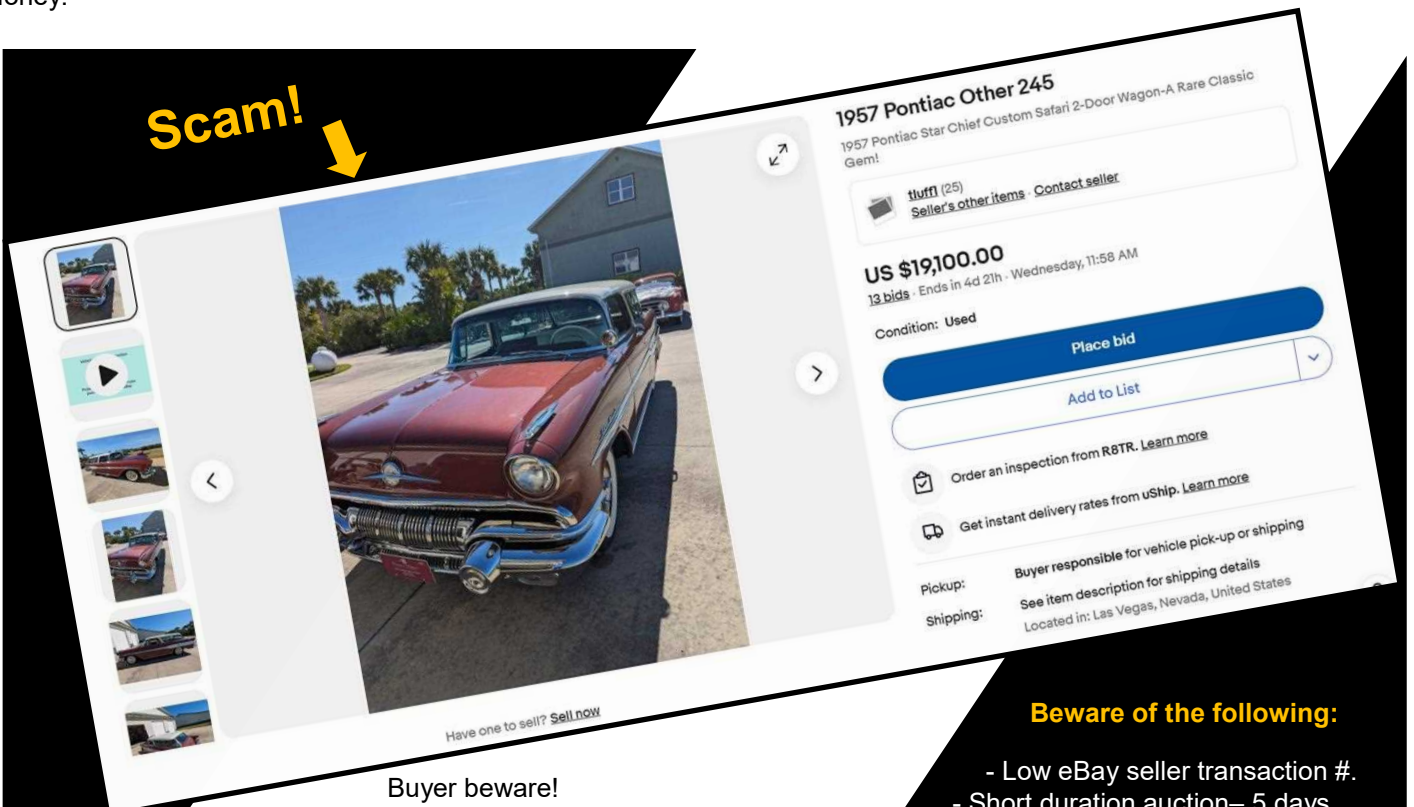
oney.

Scam!

1957 Pontiac Other 245

1957 Pontiac Star Chief Custom Safari 2-Door Wagon-A Rare Classic Gem!

tluffl (25)
Seller's other items · Contact seller

US $19,100.00
13 bids · Ends in 4d 21h · Wednesday, 11:58 AM

Condition: Used

Place bid

Add to List

Order an inspection from R8TR. Learn more

Get instant delivery rates from uShip. Learn more

Pickup: Buyer responsible for vehicle pick-up or shipping
Shipping: See item description for shipping details
Located in: Las Vegas, Nevada, United States

Have one to sell? Sell now

Buyer beware!

Beware of the following:

- Low eBay seller transaction #.
- Short duration auction– 5 days